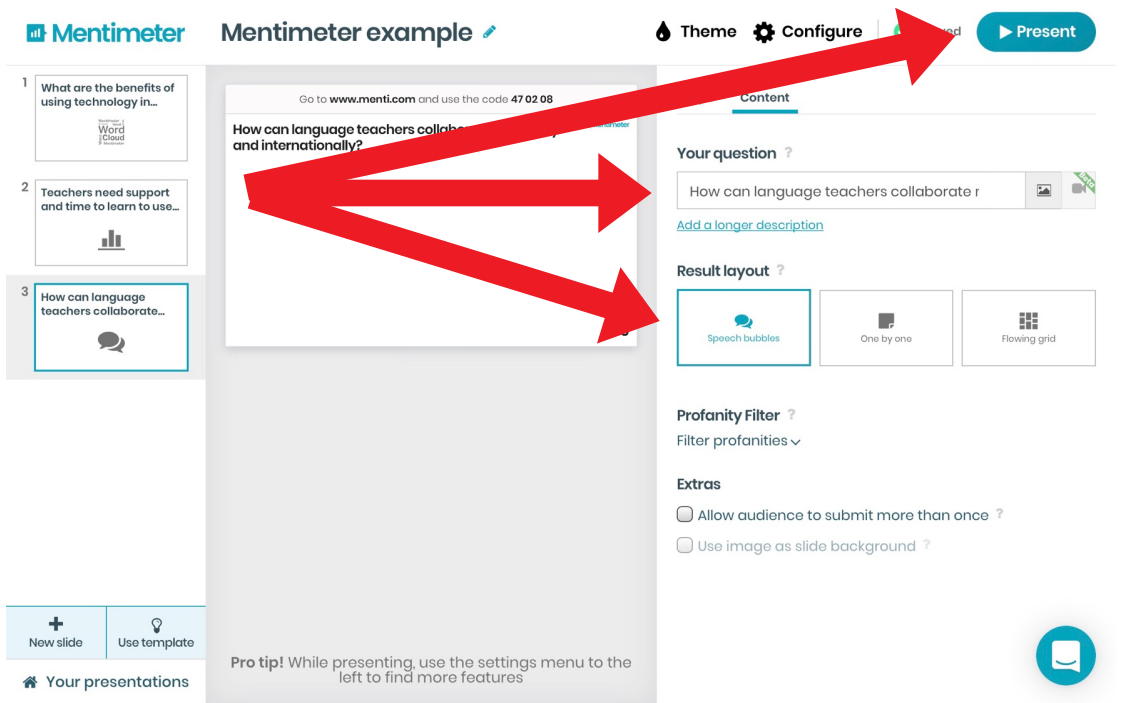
Mentimeter

Mentimeter example

Theme

Configure

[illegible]

Present

1
What are the benefits of using technology in...
Word Cloud

2
Teachers need support and time to learn to use...

3
How can language teachers collaborate...

New slide

Use template

Your presentations

Go to www.menti.com and use the code 47 02 08

How can language teachers collabo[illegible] and internationally?

Pro tip! While presenting, use the settings menu to the left to find more features

Content

Your question ?

How can language teachers collaborate r

Add a longer description

Result layout ?

Speech bubbles

One by one

Flowing grid

Profanity Filter ?

Filter profanities

Extras

Allow audience to submit more than once ?

Use image as slide background ?